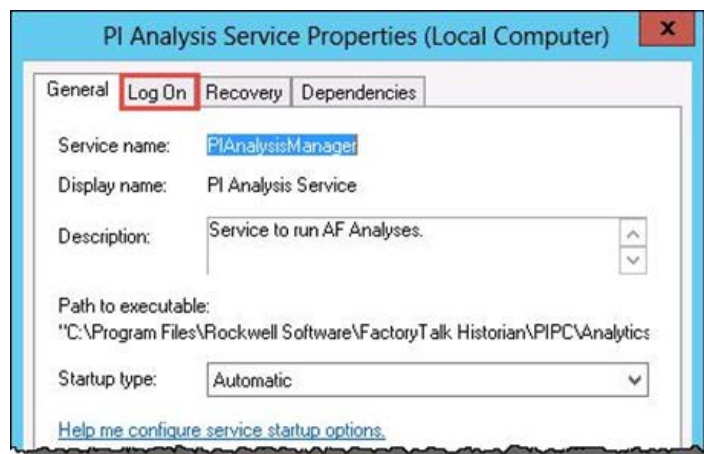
PI Analysis Service Properties (Local Computer)

x

General Log On Recovery Dependencies

Service name: PIAnalysisManager

Display name: PI Analysis Service

Description: Service to run AF Analyses.

Path to executable:
"C:\Program Files\Rockwell Software\FactoryTalk Historian\PIPC\Analytics

Startup type: Automatic

Help me configure service startup options.